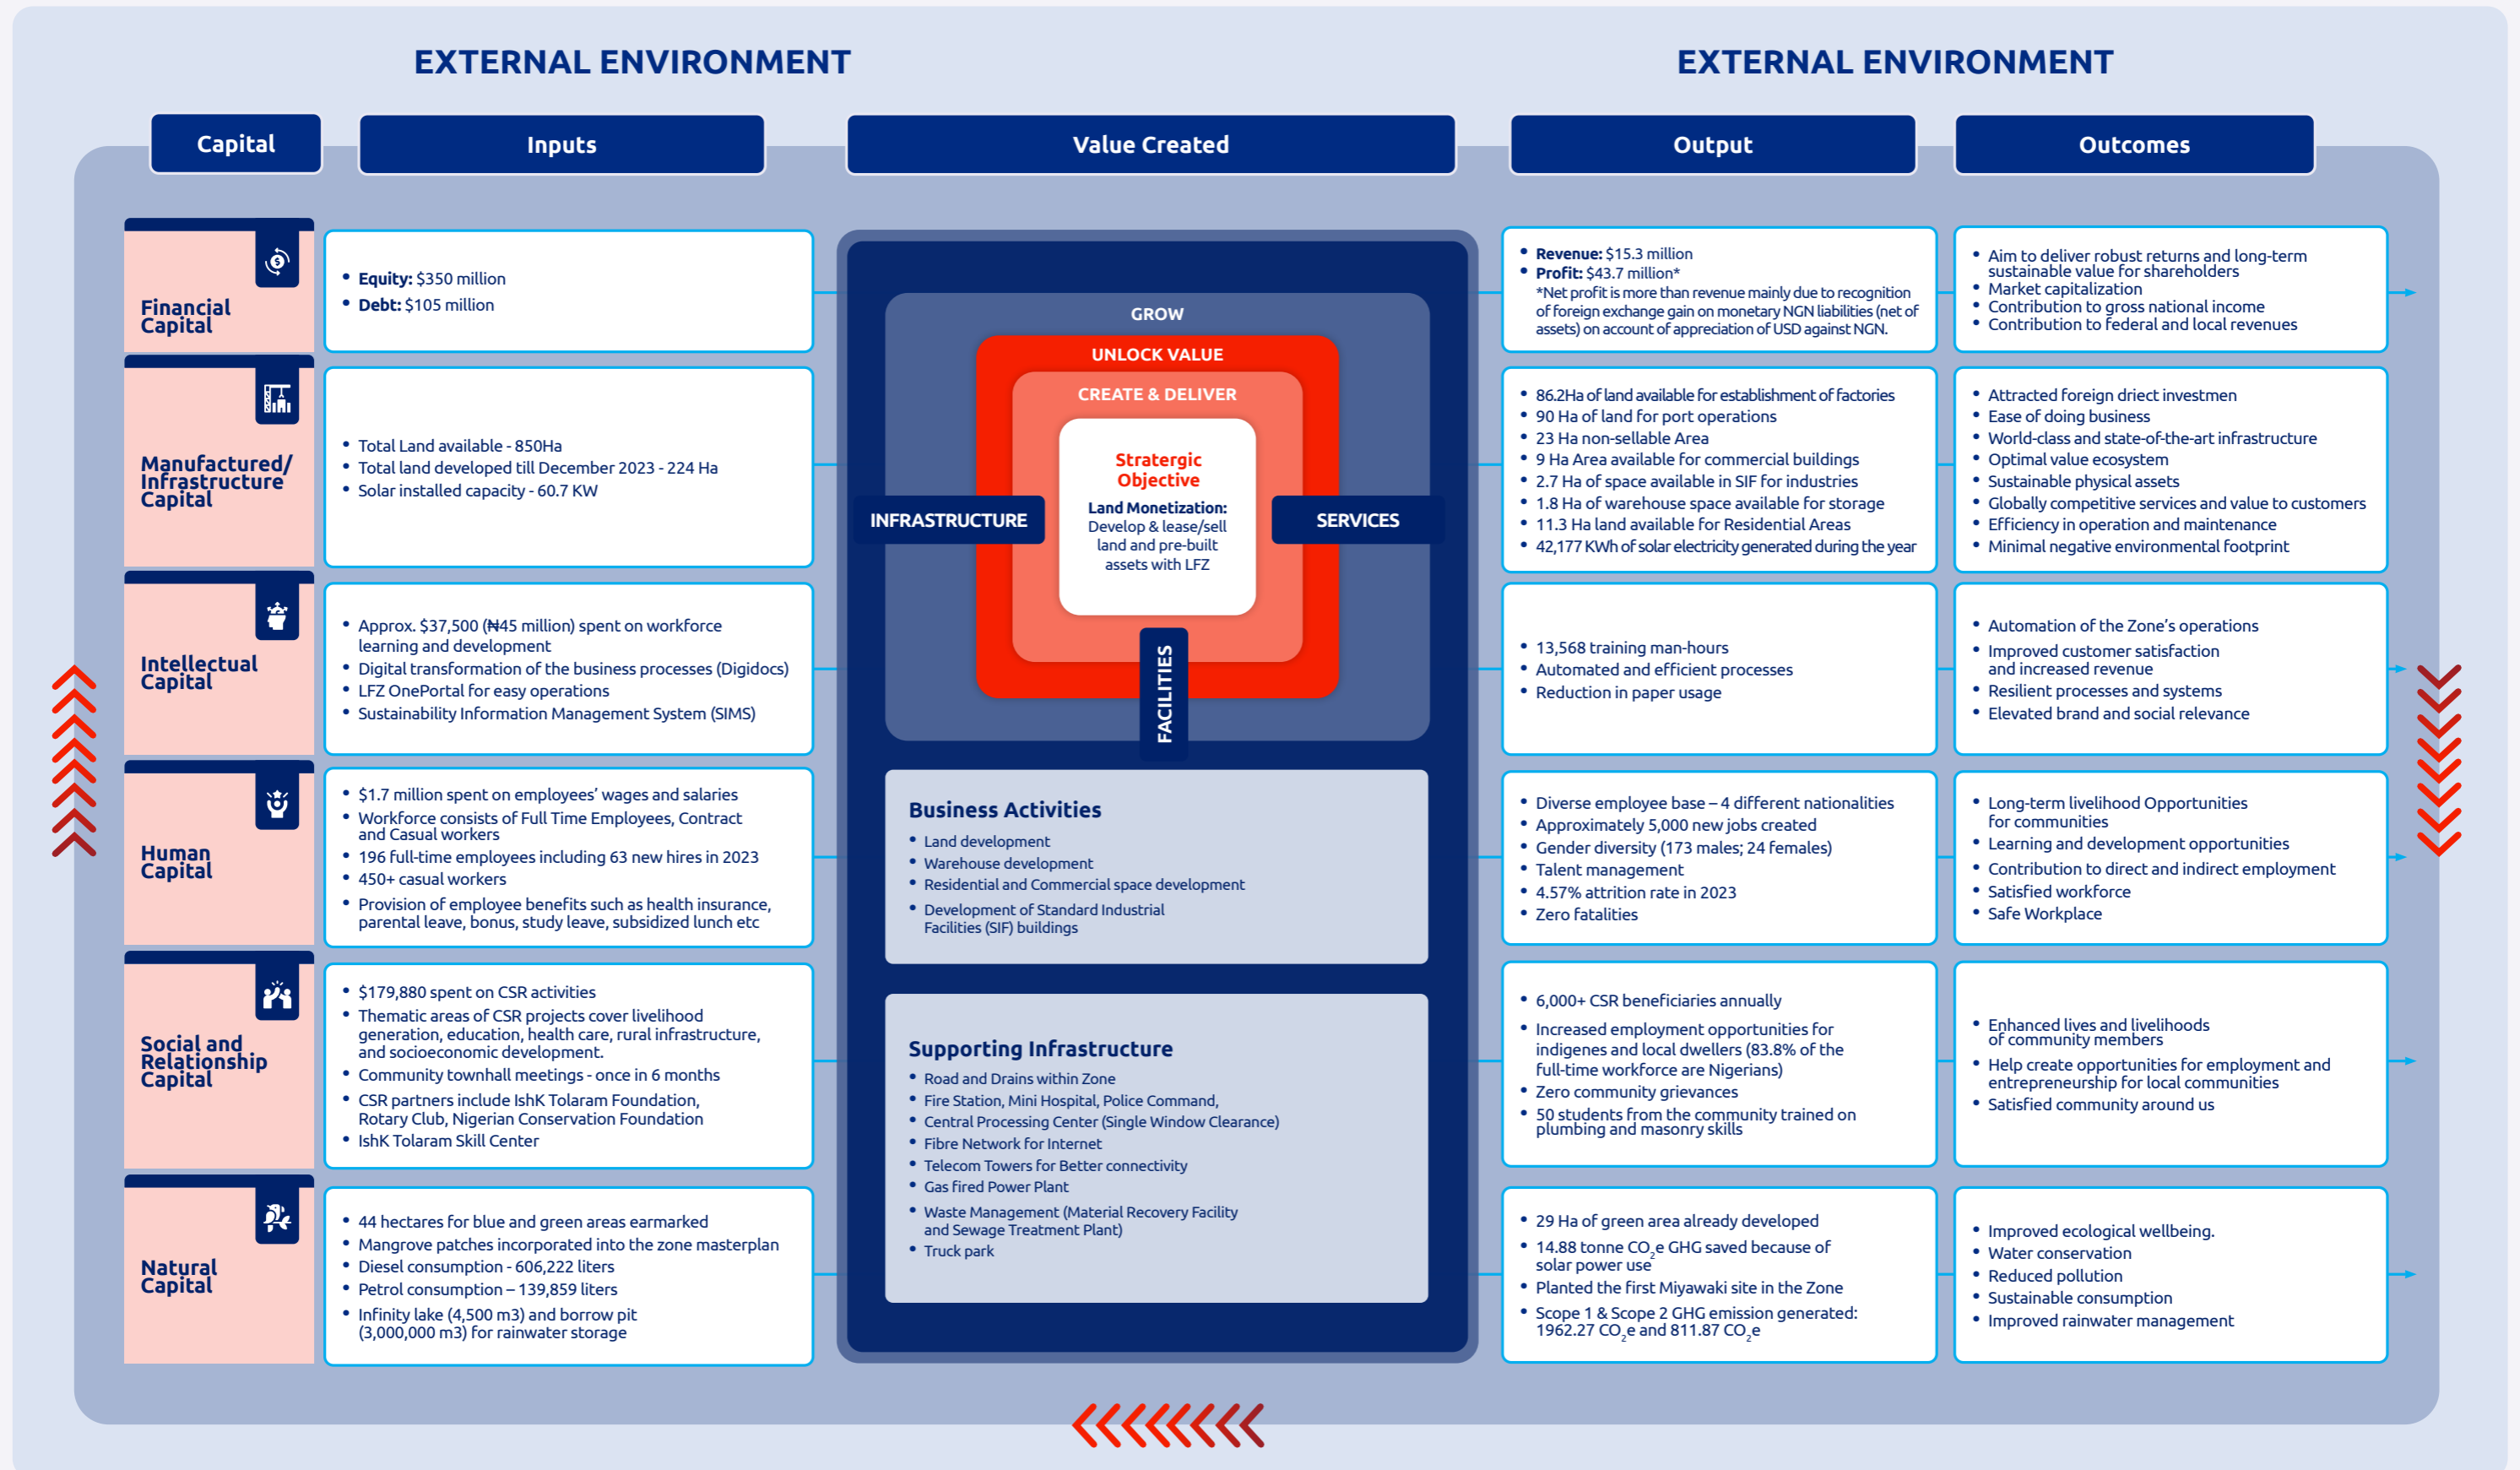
EXTERNAL ENVIRONMENT

EXTERNAL ENVIRONMENT

| Capital | Inputs | Output | Outcomes |
|---|---|---|---|
| Financial Capital | • Equity: $350 million<br>• Debt: $105 million | • Revenue: $15.3 million<br>• Profit: $43.7 million*<br>*Net profit is more than revenue mainly due to recognition of foreign exchange gain on monetary NGN liabilities (net of assets) on account of appreciation of USD against NGN. | • Aim to deliver robust returns and long-term sustainable value for shareholders<br>• Market capitalization<br>• Contribution to gross national income<br>• Contribution to federal and local revenues |
| Manufactured/ Infrastructure Capital | • Total Land available - 850Ha<br>• Total land developed till December 2023 - 224 Ha<br>• Solar installed capacity - 60.7 KW | • 86.2Ha of land available for establishment of factories<br>• 90 Ha of land for port operations<br>• 23 Ha non-sellable Area<br>• 9 Ha Area available for commercial buildings<br>• 2.7 Ha of space available in SIF for industries<br>• 1.8 Ha of warehouse space available for storage<br>• 11.3 Ha land available for Residential Areas<br>• 42,177 KWh of solar electricity generated during the year | • Attracted foreign direct investmen<br>• Ease of doing business<br>• World-class and state-of-the-art infrastructure<br>• Optimal value ecosystem<br>• Sustainable physical assets<br>• Globally competitive services and value to customers<br>• Efficiency in operation and maintenance<br>• Minimal negative environmental footprint |
| Intellectual Capital | • Approx. $37,500 (₦45 million) spent on workforce learning and development<br>• Digital transformation of the business processes (Digidocs)<br>• LFZ OnePortal for easy operations<br>• Sustainability Information Management System (SIMS) | • 13,568 training man-hours<br>• Automated and efficient processes<br>• Reduction in paper usage | • Automation of the Zone's operations<br>• Improved customer satisfaction and increased revenue<br>• Resilient processes and systems<br>• Elevated brand and social relevance |
| Human Capital | • $1.7 million spent on employees' wages and salaries<br>• Workforce consists of Full Time Employees, Contract and Casual workers<br>• 196 full-time employees including 63 new hires in 2023<br>• 450+ casual workers<br>• Provision of employee benefits such as health insurance, parental leave, bonus, study leave, subsidized lunch etc | • Diverse employee base – 4 different nationalities<br>• Approximately 5,000 new jobs created<br>• Gender diversity (173 males; 24 females)<br>• Talent management<br>• 4.57% attrition rate in 2023<br>• Zero fatalities | • Long-term livelihood Opportunities for communities<br>• Learning and development opportunities<br>• Contribution to direct and indirect employment<br>• Satisfied workforce<br>• Safe Workplace |
| Social and Relationship Capital | • $179,880 spent on CSR activities<br>• Thematic areas of CSR projects cover livelihood generation, education, health care, rural infrastructure, and socioeconomic development.<br>• Community townhall meetings - once in 6 months<br>• CSR partners include IshK Tolaram Foundation, Rotary Club, Nigerian Conservation Foundation<br>• IshK Tolaram Skill Center | • 6,000+ CSR beneficiaries annually<br>• Increased employment opportunities for indigenes and local dwellers (83.8% of the full-time workforce are Nigerians)<br>• Zero community grievances<br>• 50 students from the community trained on plumbing and masonry skills | • Enhanced lives and livelihoods of community members<br>• Help create opportunities for employment and entrepreneurship for local communities<br>• Satisfied community around us |
| Natural Capital | • 44 hectares for blue and green areas earmarked<br>• Mangrove patches incorporated into the zone masterplan<br>• Diesel consumption - 606,222 liters<br>• Petrol consumption – 139,859 liters<br>• Infinity lake (4,500 m3) and borrow pit (3,000,000 m3) for rainwater storage | • 29 Ha of green area already developed<br>• 14.88 tonne $CO_2e$ GHG saved because of solar power use<br>• Planted the first Miyawaki site in the Zone<br>• Scope 1 & Scope 2 GHG emission generated: 1962.27 $CO_2e$ and 811.87 $CO_2e$ | • Improved ecological wellbeing.<br>• Water conservation<br>• Reduced pollution<br>• Sustainable consumption<br>• Improved rainwater management |

Value Created

GROW
UNLOCK VALUE
CREATE & DELIVER
Strergic Objective
Land Monetization: Develop & lease/sell land and pre-built assets with LFZ
INFRASTRUCTURE
SERVICES
FACILITIES

Business Activities
• Land development
• Warehouse development
• Residential and Commercial space development
• Development of Standard Industrial Facilities (SIF) buildings

Supporting Infrastructure
• Road and Drains within Zone
• Fire Station, Mini Hospital, Police Command,
• Central Processing Center (Single Window Clearance)
• Fibre Network for Internet
• Telecom Towers for Better connectivity
• Gas fired Power Plant
• Waste Management (Material Recovery Facility and Sewage Treatment Plant)
• Truck park